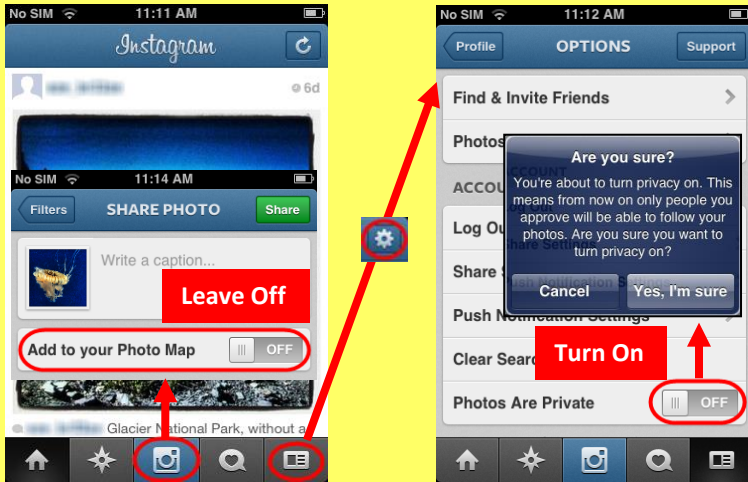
No SIM 11:11 AM

Instagram

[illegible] 6d

No SIM 11:14 AM

Filters SHARE PHOTO Share

Write a caption...

Leave Off

Add to your Photo Map OFF

Glacier National Park, without a

No SIM 11:12 AM

Profile OPTIONS Support

Find & Invite Friends

Photos

ACCOU

Log Ou

Share S

Push Notification Settings

Clear Searc

Are you sure?

You're about to turn privacy on. This means from now on only people you approve will be able to follow your photos. Are you sure you want to turn privacy on?

Cancel Yes, I'm sure

Turn On

Photos Are Private OFF